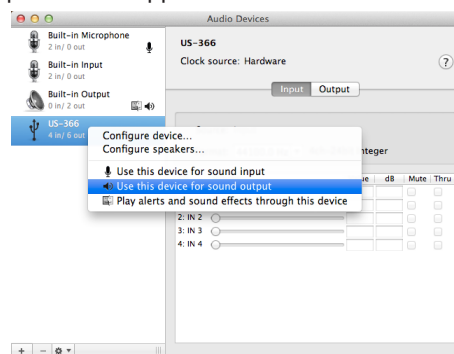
Audio Devices

Built-in Microphone
2 in/ 0 out

Built-in Input
2 in/ 0 out

Built-in Output
0 in/ 2 out

US-366
4 in/ 6 out

US-366
Clock source: Hardware

?

Input Output

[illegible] nteger

Configure device...
Configure speakers...
Use this device for sound input
Use this device for sound output
Play alerts and sound effects through this device

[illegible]e dB Mute Thru

2: IN 2
3: IN 3
4: IN 4

+ − ⚙ ▾